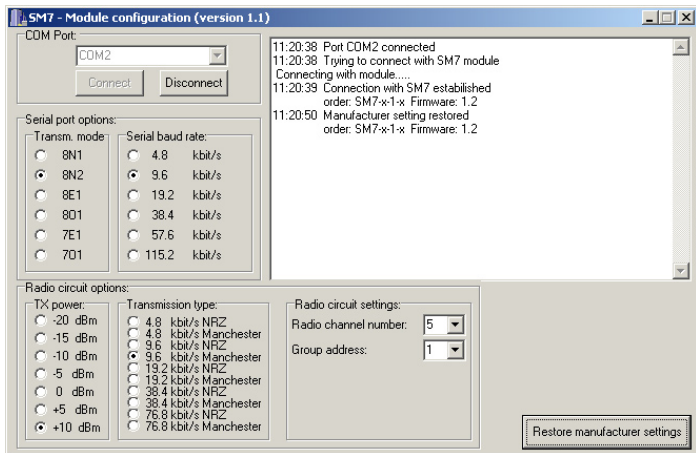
SM7 - Module configuration (version 1.1)

COM Port:
COM2
Connect
Disconnect

Serial port options:
Transm. mode
8N1
8N2
8E1
8O1
7E1
7O1

Serial baud rate:
4.8 kbit/s
9.6 kbit/s
19.2 kbit/s
38.4 kbit/s
57.6 kbit/s
115.2 kbit/s

11:20:38 Port COM2 connected
11:20:38 Trying to connect with SM7 module
Connecting with module.....
11:20:39 Connection with SM7 estabilished
order: SM7-x-1-x Firmware: 1.2
11:20:50 Manufacturer setting restored
order: SM7-x-1-x Firmware: 1.2

Radio circuit options:
TX power:
-20 dBm
-15 dBm
-10 dBm
-5 dBm
0 dBm
+5 dBm
+10 dBm

Transmission type:
4.8 kbit/s NRZ
4.8 kbit/s Manchester
9.6 kbit/s NRZ
9.6 kbit/s Manchester
19.2 kbit/s NRZ
19.2 kbit/s Manchester
38.4 kbit/s NRZ
38.4 kbit/s Manchester
76.8 kbit/s NRZ
76.8 kbit/s Manchester

Radio circuit settings:
Radio channel number: 5
Group address: 1

Restore manufacturer settings